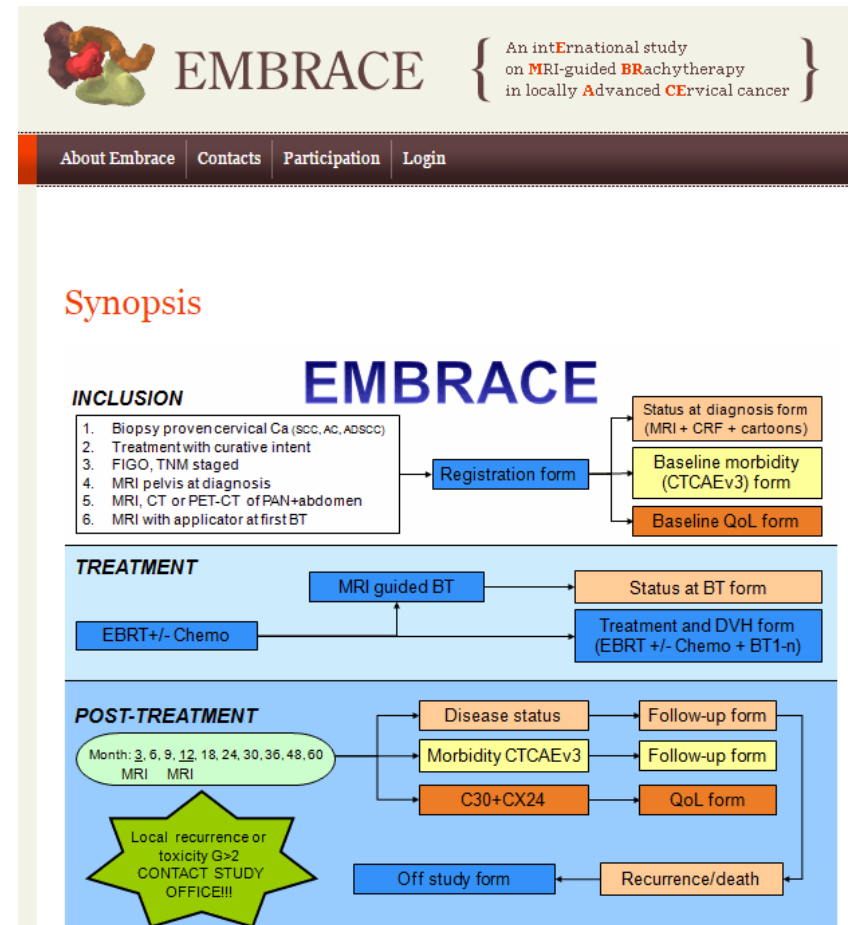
EMBRACE

An intErnational study on MRI-guided BRachytherapy in locally Advanced CErvical cancer

About Embrace | Contacts | Participation | Login

Synopsis

EMBRACE

INCLUSION

1. Biopsy proven cervical Ca (SCC, AC, ADSCC)
2. Treatment with curative intent
3. FIGO, TNM staged
4. MRI pelvis at diagnosis
5. MRI, CT or PET-CT of PAN+abdomen
6. MRI with applicator at first BT

Registration form

Status at diagnosis form (MRI + CRF + cartoons)

Baseline morbidity (CTCAEv3) form

Baseline QoL form

TREATMENT

MRI guided BT

Status at BT form

EBRT+/- Chemo

Treatment and DVH form (EBRT +/- Chemo + BT1-n)

POST-TREATMENT

Month: 3, 6, 9, 12, 18, 24, 30, 36, 48, 60
MRI MRI

Disease status

Follow-up form

Morbidity CTCAEv3

Follow-up form

C30+CX24

QoL form

Local recurrence or toxicity G>2 CONTACT STUDY OFFICE!!!

Off study form

Recurrence/death